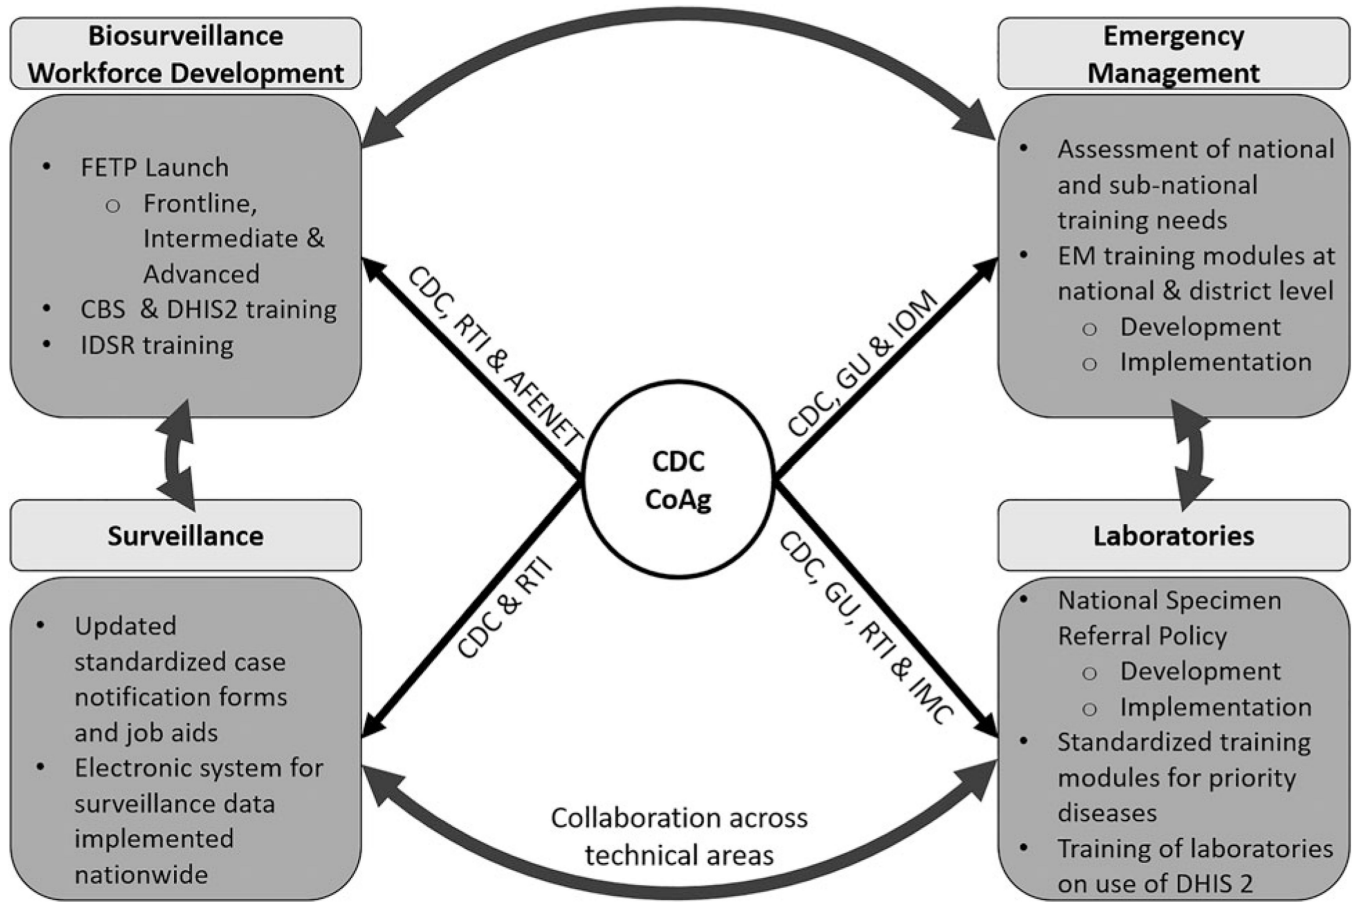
Biosurveillance Workforce Development

- FETP Launch
  - Frontline, Intermediate & Advanced
- CBS & DHIS2 training
- IDSR training

Emergency Management

- Assessment of national and sub-national training needs
- EM training modules at national & district level
  - Development
  - Implementation

CDC, RTI & AFENET

CDC, GU & IOM

CDC CoAg

CDC & RTI

CDC, GU, RTI & IMC

Surveillance

- Updated standardized case notification forms and job aids
- Electronic system for surveillance data implemented nationwide

Laboratories

- National Specimen Referral Policy
  - Development
  - Implementation
- Standardized training modules for priority diseases
- Training of laboratories on use of DHIS 2

Collaboration across technical areas